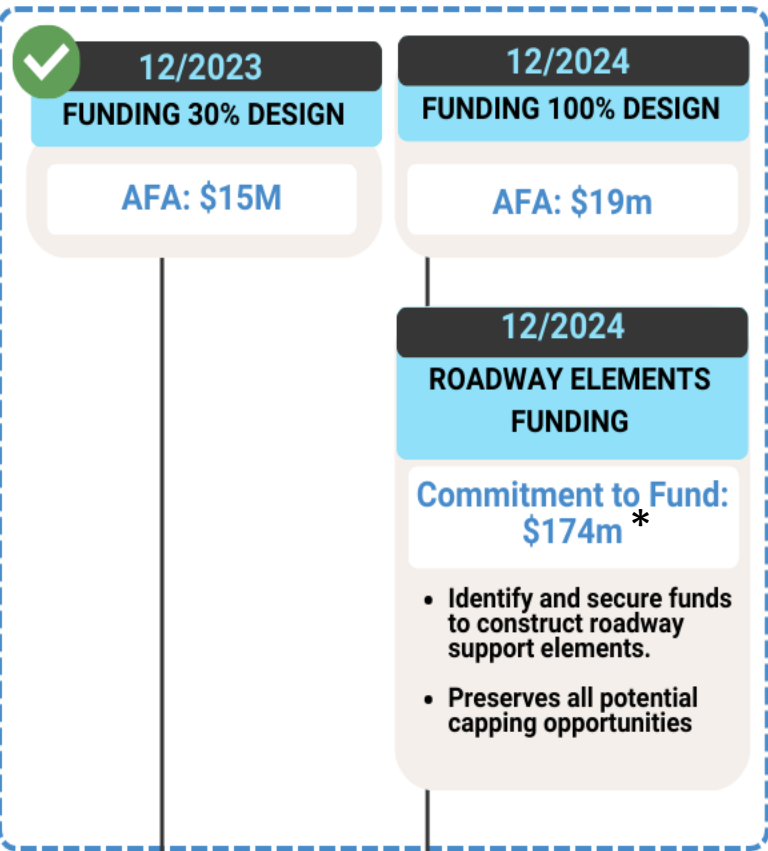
12/2023
FUNDING 30% DESIGN
AFA: $15M

12/2024
FUNDING 100% DESIGN
AFA: $19m

12/2024
ROADWAY ELEMENTS FUNDING
Commitment to Fund: $174m *

- Identify and secure funds to construct roadway support elements.
- Preserves all potential capping opportunities